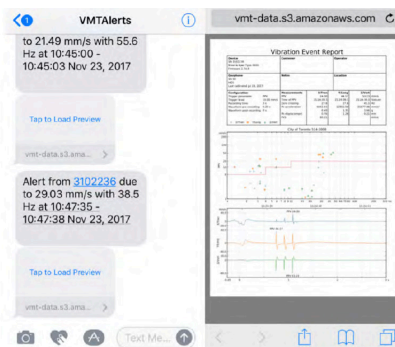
VMTAlerts

to 21.49 mm/s with 55.6 Hz at 10:45:00 - 10:45:03 Nov 23, 2017

Tap to Load Preview

vmt-data.s3.ama...

Alert from 3102236 due to 29.03 mm/s with 38.5 Hz at 10:47:35 - 10:47:38 Nov 23, 2017

Tap to Load Preview

vmt-data.s3.ama...

Text Me...

vmt-data.s3.amazonaws.com

Vibration Event Report

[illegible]